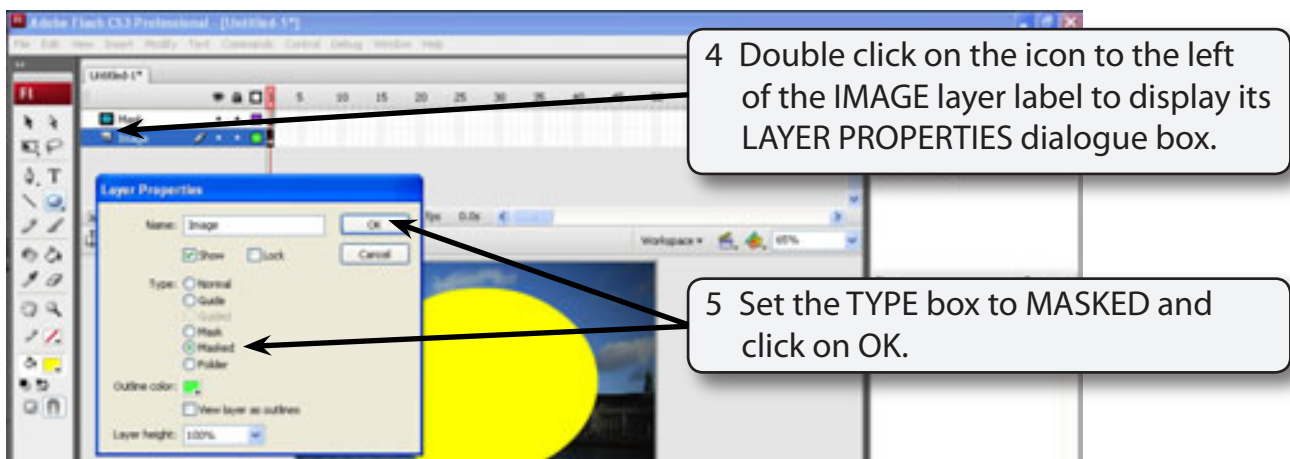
Adobe Flash CS3 Professional - [Untitled-1*]

File Edit View Insert Modify Text Commands Control Debug Window Help

Untitled-1*

Mask
Image

Layer Properties

Name: Image

OK

Cancel

Show Lock

Type: Normal
Guide
Guided
Mask
Masked
Folder

Outline color:

View layer as outlines

Layer height: 100%

Workspace 65%

4 Double click on the icon to the left of the IMAGE layer label to display its LAYER PROPERTIES dialogue box.

5 Set the TYPE box to MASKED and click on OK.